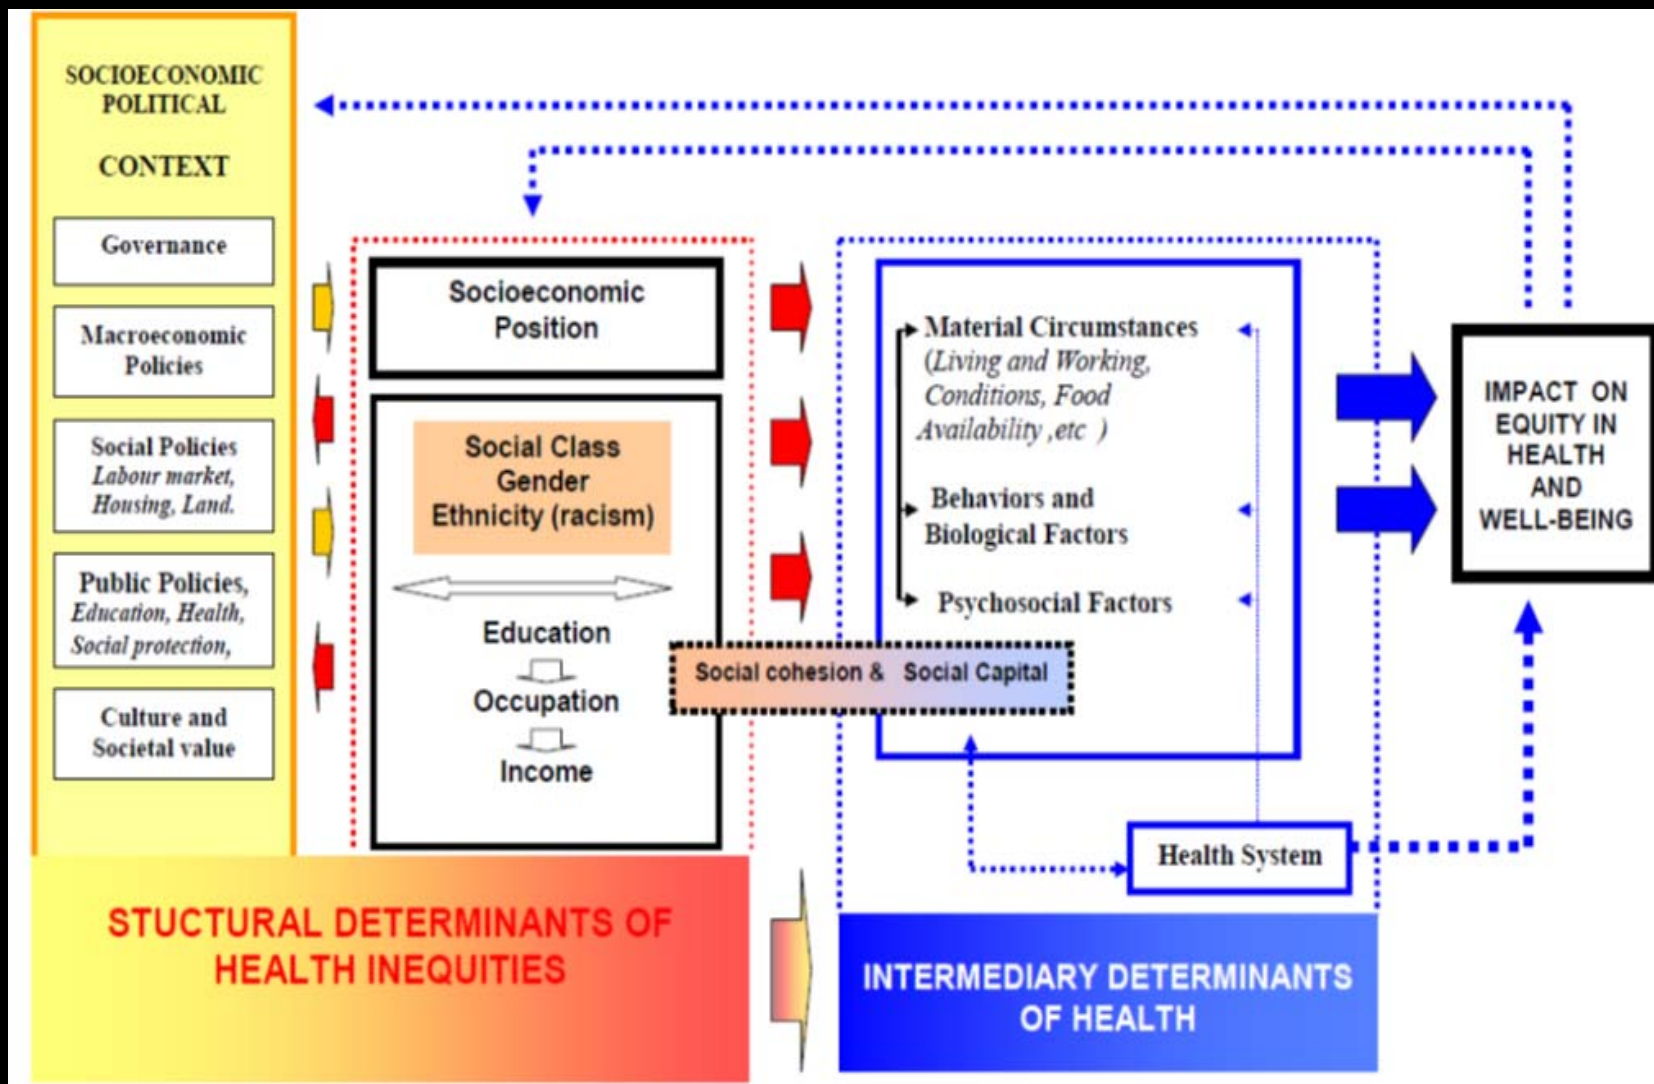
SOCIOECONOMIC POLITICAL

CONTEXT

Governance

Macroeconomic Policies

Social Policies
Labour market, Housing, Land.

Public Policies,
Education, Health, Social protection,

Culture and Societal value

Socioeconomic Position

Social Class
Gender
Ethnicity (racism)

Education

Occupation

Income

Material Circumstances
(Living and Working, Conditions, Food Availability ,etc )

Behaviors and Biological Factors

Psychosocial Factors

Social cohesion & Social Capital

Health System

IMPACT ON EQUITY IN HEALTH AND WELL-BEING

STUCTURAL DETERMINANTS OF HEALTH INEQUITIES

INTERMEDIARY DETERMINANTS OF HEALTH